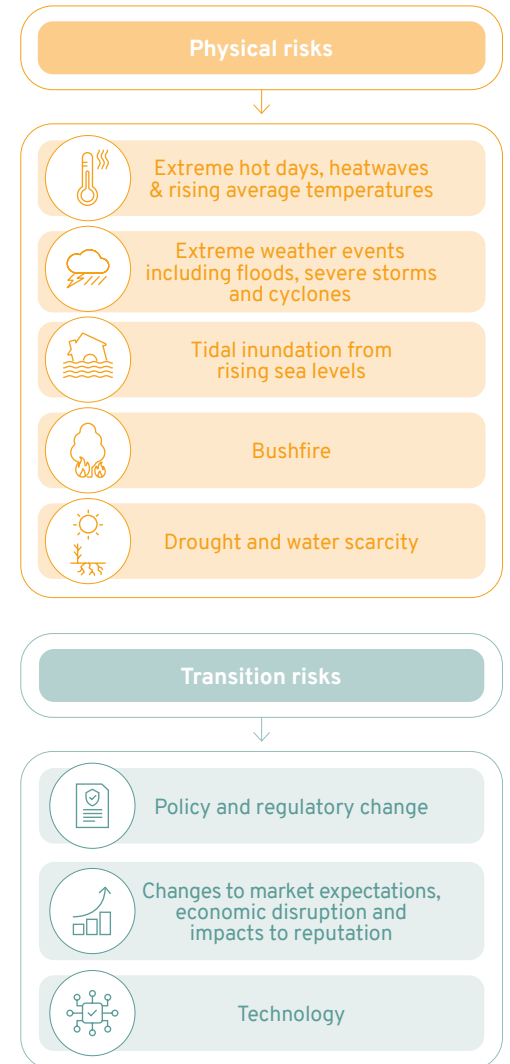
Physical risks

Extreme hot days, heatwaves & rising average temperatures

Extreme weather events including floods, severe storms and cyclones

Tidal inundation from rising sea levels

Bushfire

Drought and water scarcity

Transition risks

Policy and regulatory change

Changes to market expectations, economic disruption and impacts to reputation

Technology